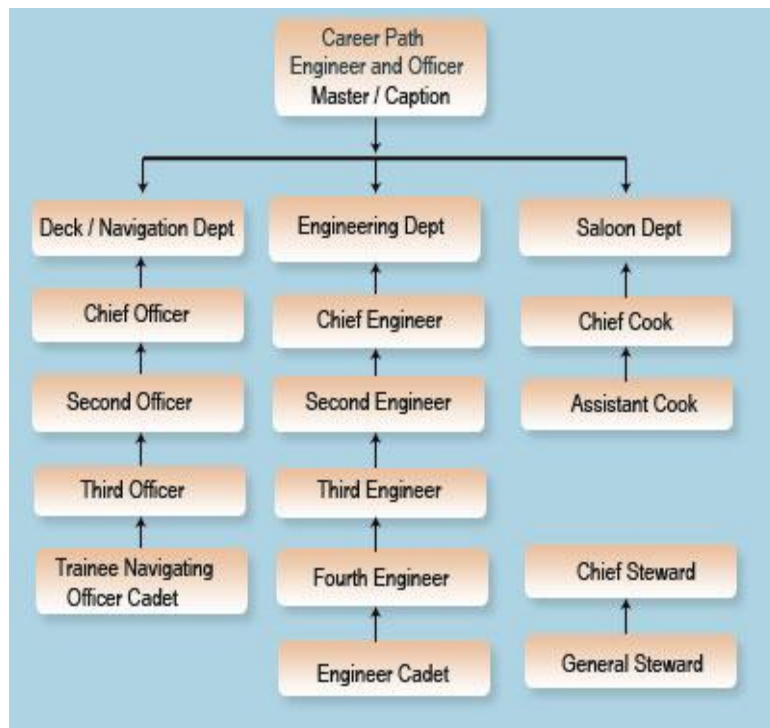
Career Path
Engineer and Officer
Master / Caption

Deck / Navigation Dept

Chief Officer

Second Officer

Third Officer

Trainee Navigating Officer Cadet

Engineering Dept

Chief Engineer

Second Engineer

Third Engineer

Fourth Engineer

Engineer Cadet

Saloon Dept

Chief Cook

Assistant Cook

Chief Steward

General Steward